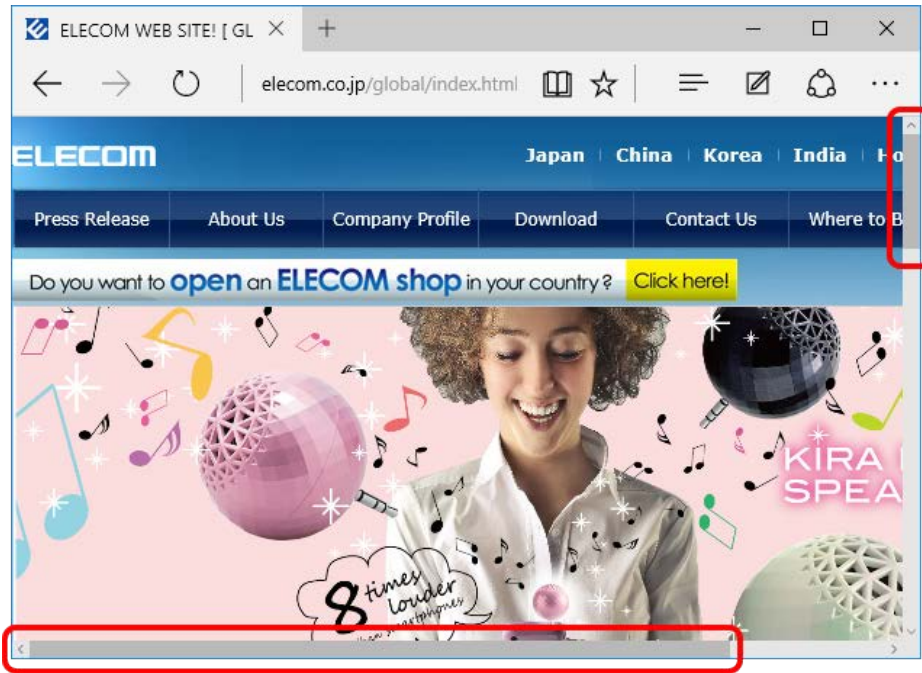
ELECOM WEB SITE! [ GL

elecom.co.jp/global/index.html

ELECOM

Japan | China | Korea | India | Ho

Press Release | About Us | Company Profile | Download | Contact Us | Where to B

Do you want to open an ELECOM shop in your country? Click here!

KIRA
SPEA

8 times louder than smartphones